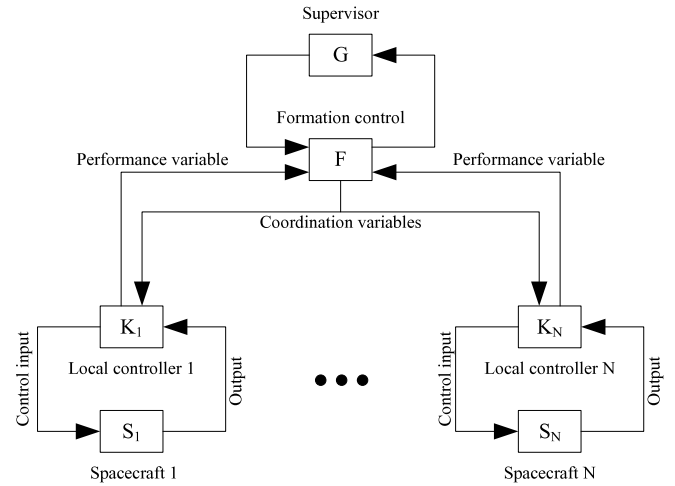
Supervisor

G

Formation control

Performance variable

F

Performance variable

Coordination variables

$K_1$

Control input

Local controller 1

Output

$S_1$

Spacecraft 1

$K_N$

Control input

Local controller N

Output

$S_N$

Spacecraft N